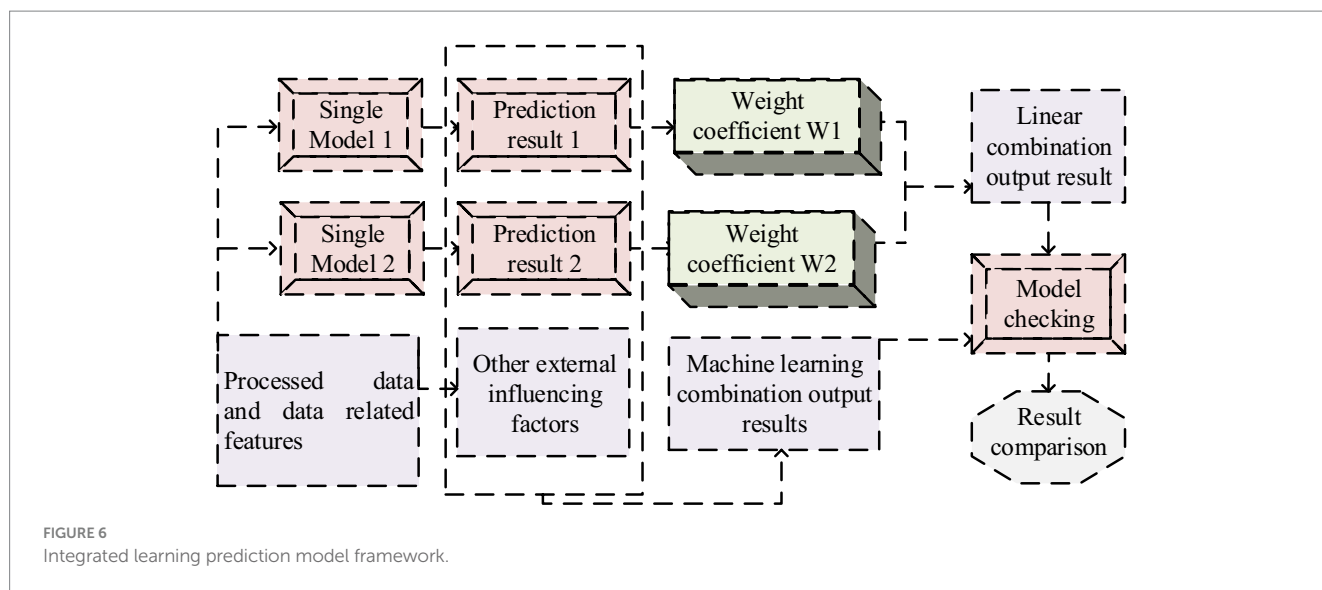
Single Model 1

Prediction result 1

Weight coefficient W1

Linear combination output result

Single Model 2

Prediction result 2

Weight coefficient W2

Model checking

Processed data and data related features

Other external influencing factors

Machine learning combination output results

Result comparison

FIGURE 6
Integrated learning prediction model framework.